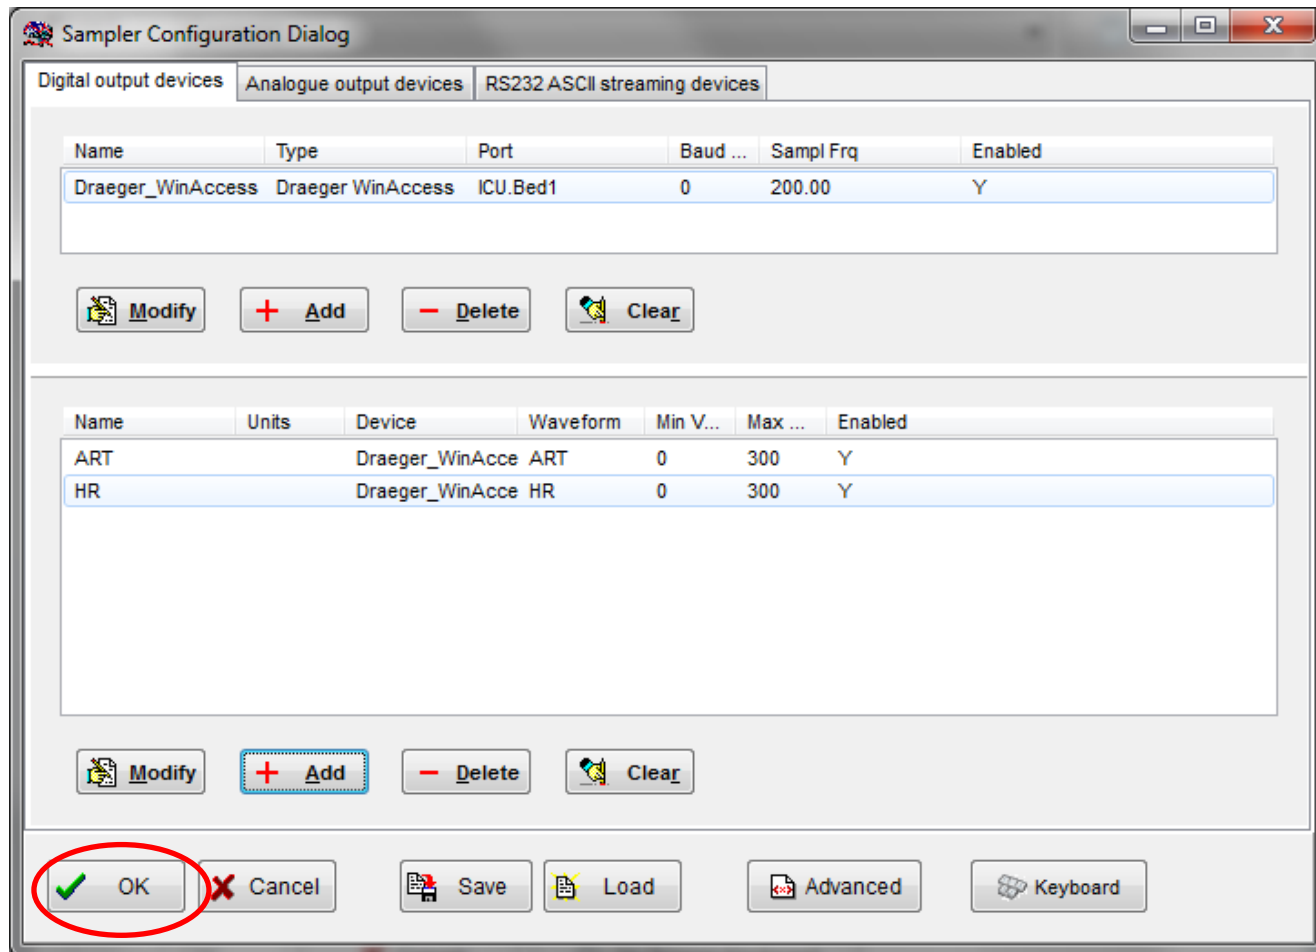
Sampler Configuration Dialog

Digital output devices | Analogue output devices | RS232 ASCII streaming devices

| Name | Type | Port | Baud ... | Sampl Frq | Enabled |
|---|---|---|---|---|---|
| Draeger_WinAccess | Draeger WinAccess | ICU.Bed1 | 0 | 200.00 | Y |

Modify  Add  Delete  Clear

| Name | Units | Device | Waveform | Min V... | Max ... | Enabled |
|---|---|---|---|---|---|---|
| ART | | Draeger_WinAcce | ART | 0 | 300 | Y |
| HR | | Draeger_WinAcce | HR | 0 | 300 | Y |

Modify  Add  Delete  Clear

OK  Cancel  Save  Load  Advanced  Keyboard